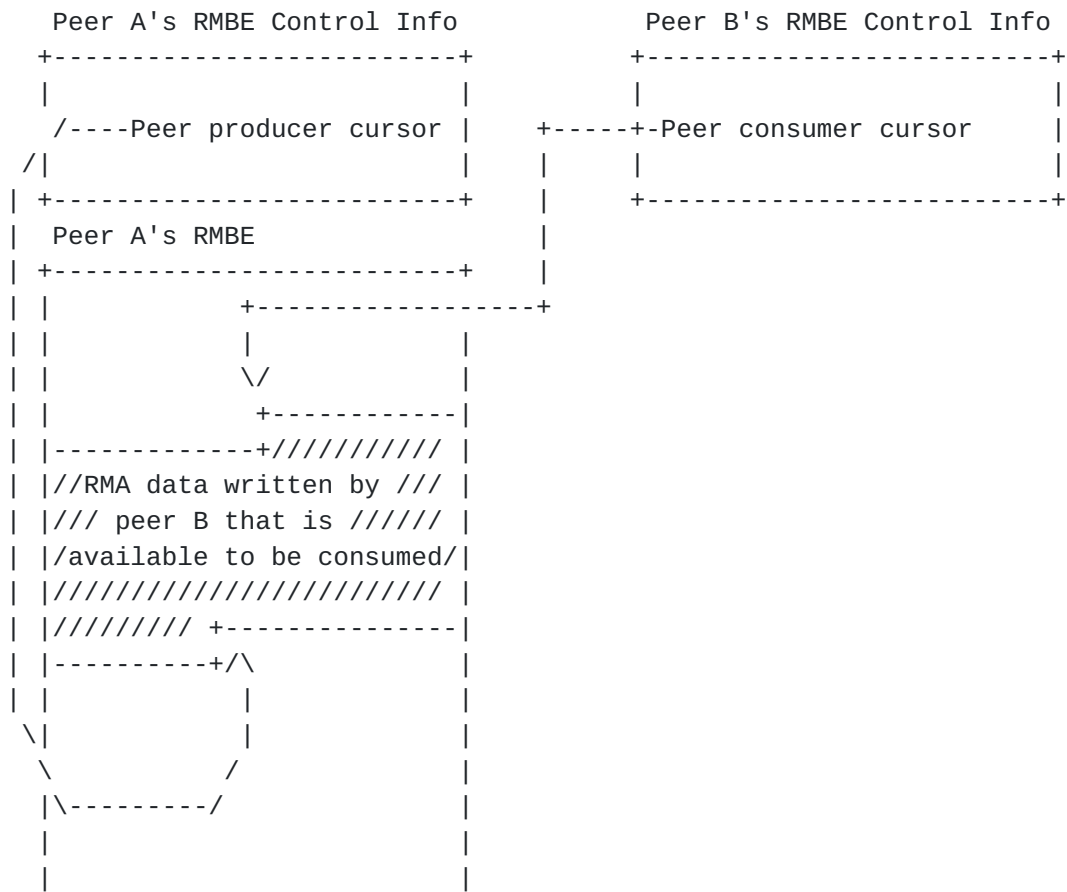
Peer A's RMBE Control Info

Peer B's RMBE Control Info

/----Peer producer cursor

+-----+-Peer consumer cursor

Peer A's RMBE

//RMA data written by ///

/// peer B that is //////

/available to be consumed/

////////////////////////

/////////